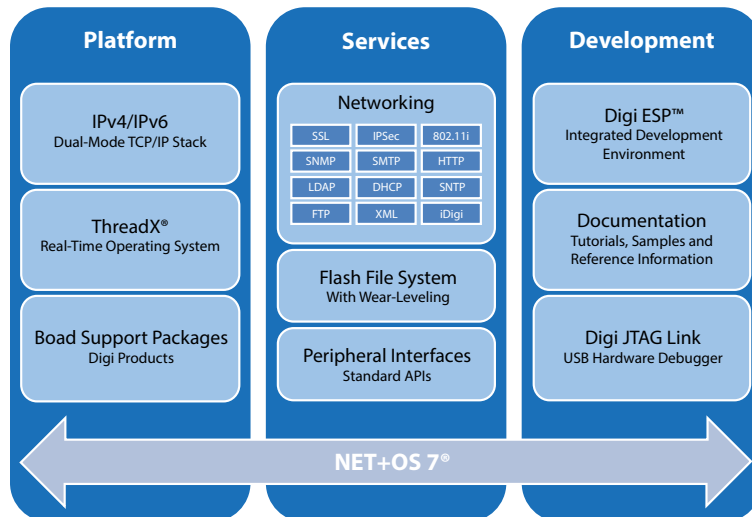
Platform

IPv4/IPv6
Dual-Mode TCP/IP Stack

ThreadX®
Real-Time Operating System

Boad Support Packages
Digi Products

Services

Networking

| SSL | IPSec | 802.11i |
|---|---|---|
| SNMP | SMTP | HTTP |
| LDAP | DHCP | SNTP |
| FTP | XML | iDigi |

Flash File System
With Wear-Leveling

Peripheral Interfaces
Standard APIs

Development

Digi ESP™
Integrated Development Environment

Documentation
Tutorials, Samples and Reference Information

Digi JTAG Link
USB Hardware Debugger

NET+OS 7®